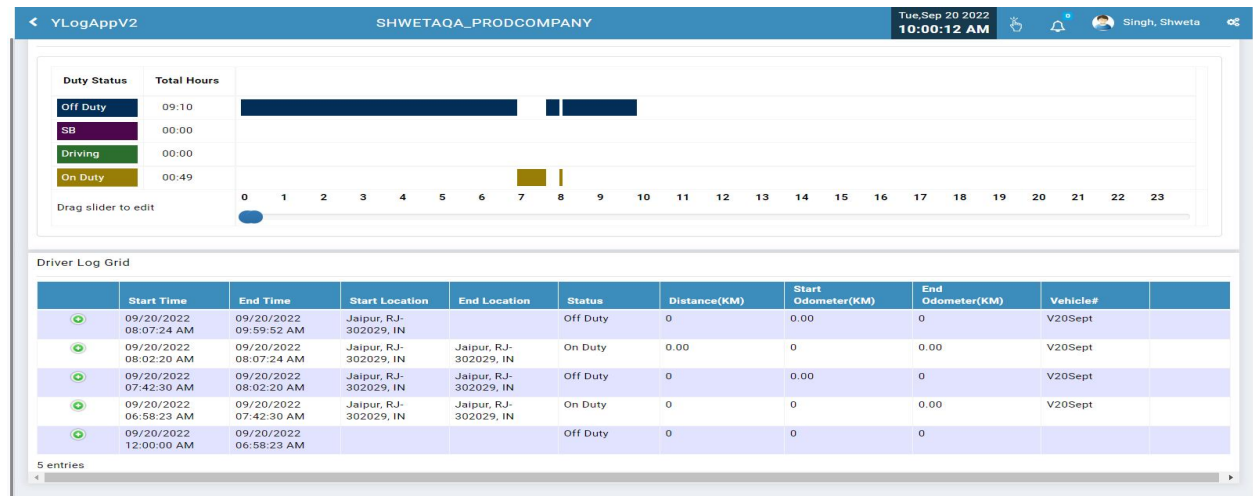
YLogAppV2 SHWETAQA_PRODCOMPANY Tue,Sep 20 2022 10:00:12 AM Singh, Shweta

| Duty Status | Total Hours |
|---|---|
| Off Duty | 09:10 |
| SB | 00:00 |
| Driving | 00:00 |
| On Duty | 00:49 |

0 1 2 3 4 5 6 7 8 9 10 11 12 13 14 15 16 17 18 19 20 21 22 23

Drag slider to edit

Driver Log Grid

| | Start Time | End Time | Start Location | End Location | Status | Distance(KM) | Start Odometer(KM) | End Odometer(KM) | Vehicle# |
|---|---|---|---|---|---|---|---|---|---|
| | 09/20/2022 08:07:24 AM | 09/20/2022 09:59:52 AM | Jaipur, RJ-302029, IN | | Off Duty | 0 | 0.00 | 0 | V20Sept |
| | 09/20/2022 08:02:20 AM | 09/20/2022 08:07:24 AM | Jaipur, RJ-302029, IN | Jaipur, RJ-302029, IN | On Duty | 0.00 | 0 | 0.00 | V20Sept |
| | 09/20/2022 07:42:30 AM | 09/20/2022 08:02:20 AM | Jaipur, RJ-302029, IN | Jaipur, RJ-302029, IN | Off Duty | 0 | 0.00 | 0 | V20Sept |
| | 09/20/2022 06:58:23 AM | 09/20/2022 07:42:30 AM | Jaipur, RJ-302029, IN | Jaipur, RJ-302029, IN | On Duty | 0 | 0 | 0.00 | V20Sept |
| | 09/20/2022 12:00:00 AM | 09/20/2022 06:58:23 AM | | | Off Duty | 0 | 0 | 0 | |

5 entries